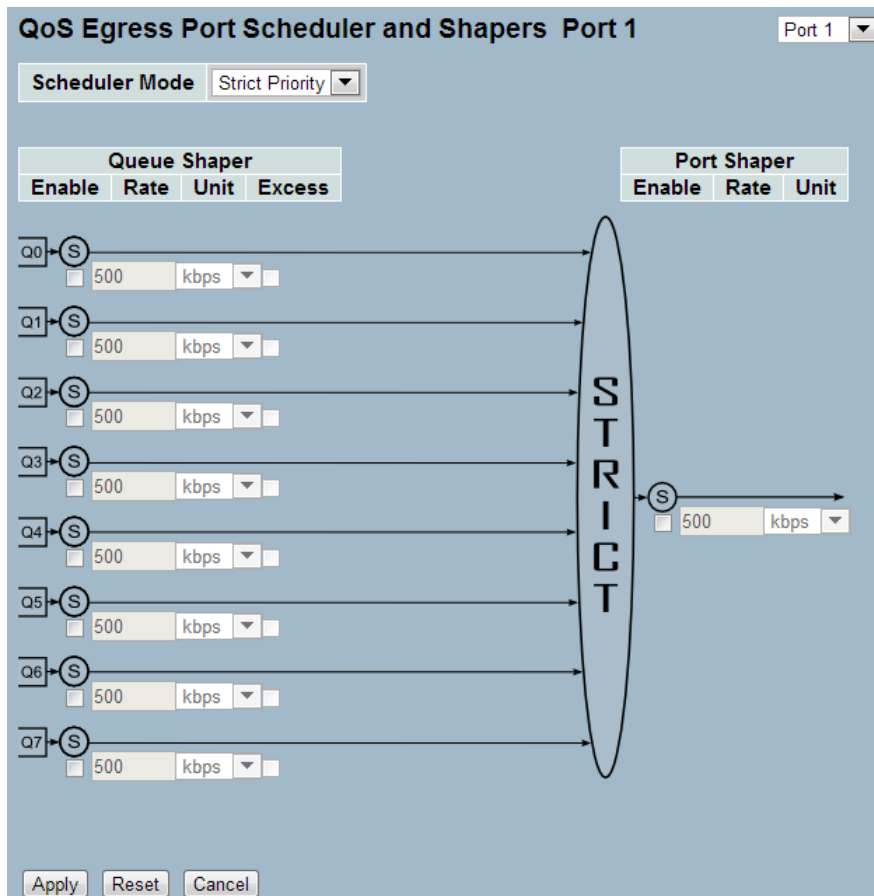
QoS Egress Port Scheduler and Shapers Port 1

Port 1

Scheduler Mode | Strict Priority

| Queue Shaper | | | |
|---|---|---|---|
| Enable | Rate | Unit | Excess |

| Port Shaper | | |
|---|---|---|
| Enable | Rate | Unit |

Q0 S
500 kbps

Q1 S
500 kbps

Q2 S
500 kbps

Q3 S
500 kbps

Q4 S
500 kbps

Q5 S
500 kbps

Q6 S
500 kbps

Q7 S
500 kbps

STRICT

S
500 kbps

Apply Reset Cancel